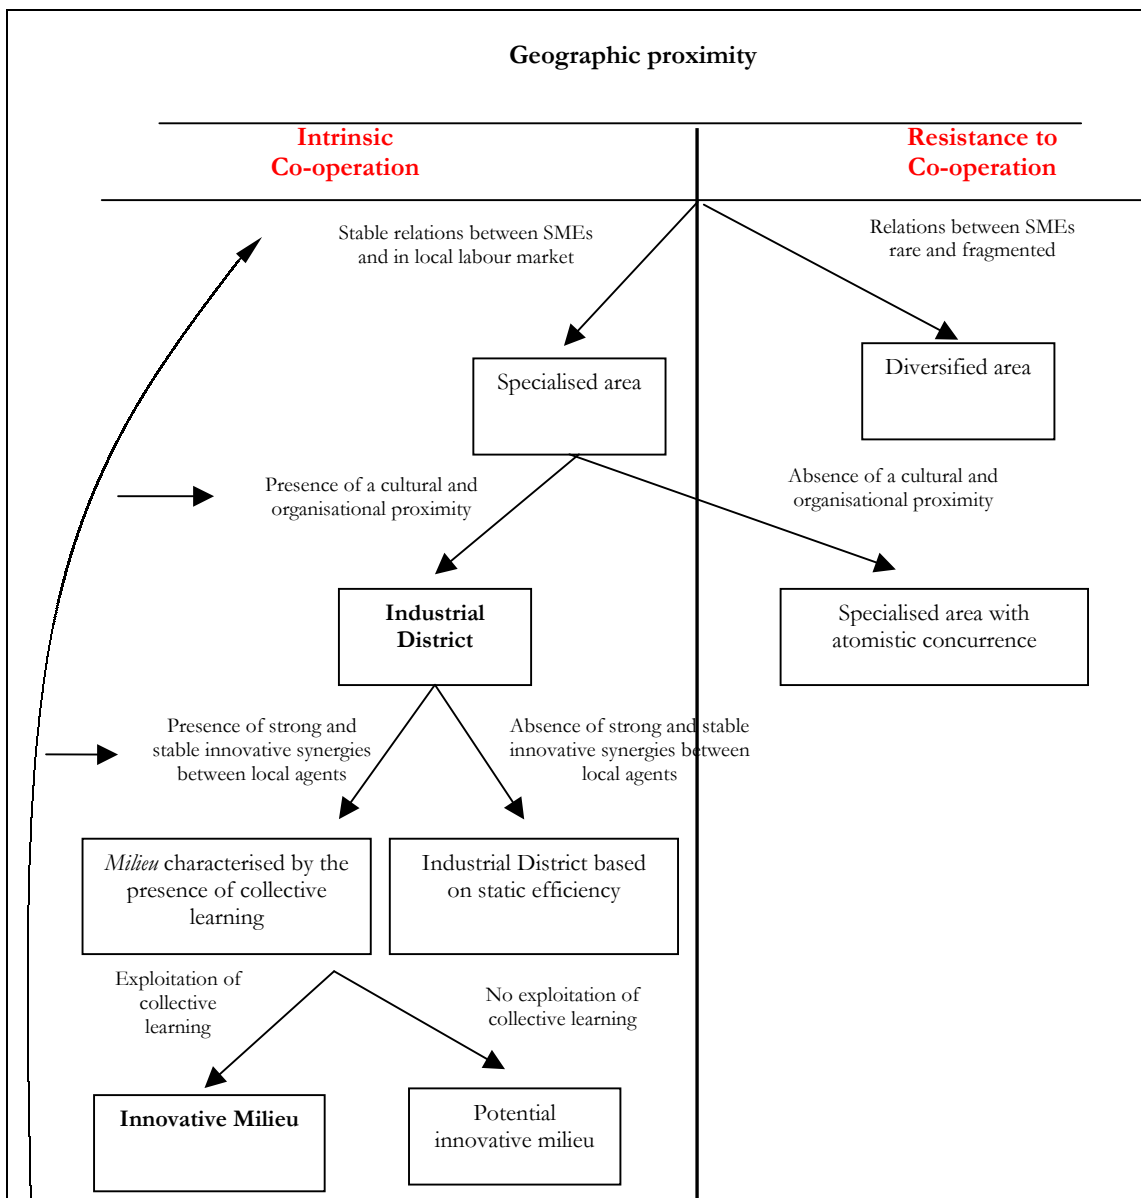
Geographic proximity

Intrinsic Co-operation

Resistance to Co-operation

Stable relations between SMEs and in local labour market

Relations between SMEs rare and fragmented

Specialised area

Diversified area

Presence of a cultural and organisational proximity

Absence of a cultural and organisational proximity

Industrial District

Specialised area with atomistic concurrence

Presence of strong and stable innovative synergies between local agents

Absence of strong and stable innovative synergies between local agents

*Milieu* characterised by the presence of collective learning

Industrial District based on static efficiency

Exploitation of collective learning

No exploitation of collective learning

Innovative Milieu

Potential innovative milieu